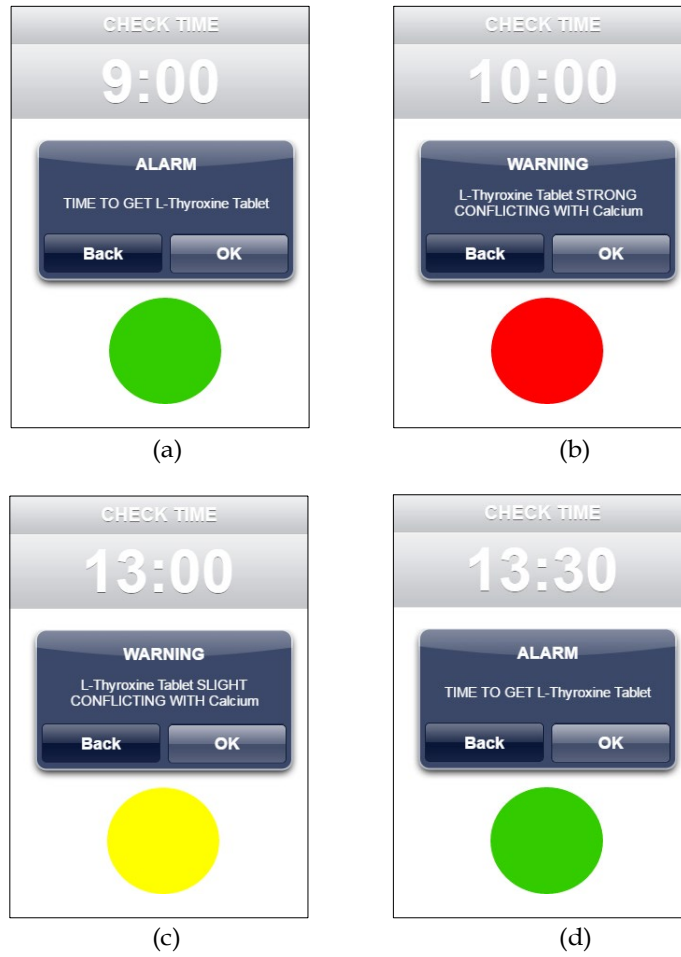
CHECK TIME

9:00

ALARM

TIME TO GET L-Thyroxine Tablet

Back OK

(a)

CHECK TIME

10:00

WARNING

L-Thyroxine Tablet STRONG CONFLICTING WITH Calcium

Back OK

(b)

CHECK TIME

13:00

WARNING

L-Thyroxine Tablet SLIGHT CONFLICTING WITH Calcium

Back OK

(c)

CHECK TIME

13:30

ALARM

TIME TO GET L-Thyroxine Tablet

Back OK

(d)